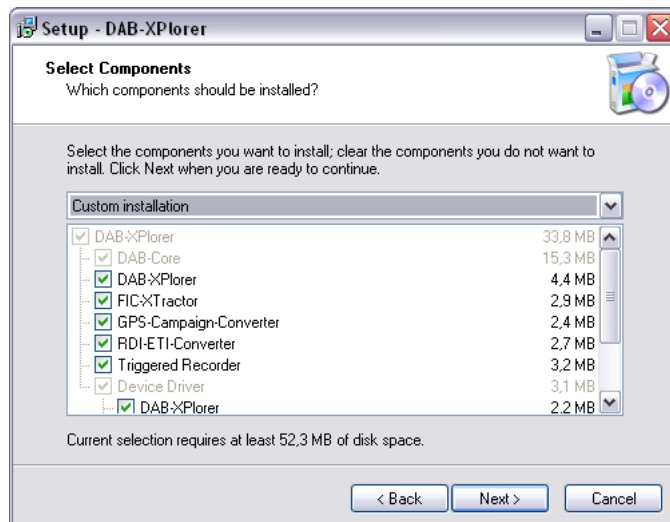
Setup - DAB-XPlorer

Select Components
Which components should be installed?

Select the components you want to install; clear the components you do not want to install. Click Next when you are ready to continue.

Custom installation

DAB-XPlorer 33,8 MB
DAB-Core 15,3 MB
DAB-XPlorer 4,4 MB
FIC-XTractor 2,9 MB
GPS-Campaign-Converter 2,4 MB
RDI-ETI-Converter 2,7 MB
Triggered Recorder 3,2 MB
Device Driver 3,1 MB
DAB-XPlorer 2,2 MB

Current selection requires at least 52,3 MB of disk space.

< Back Next > Cancel